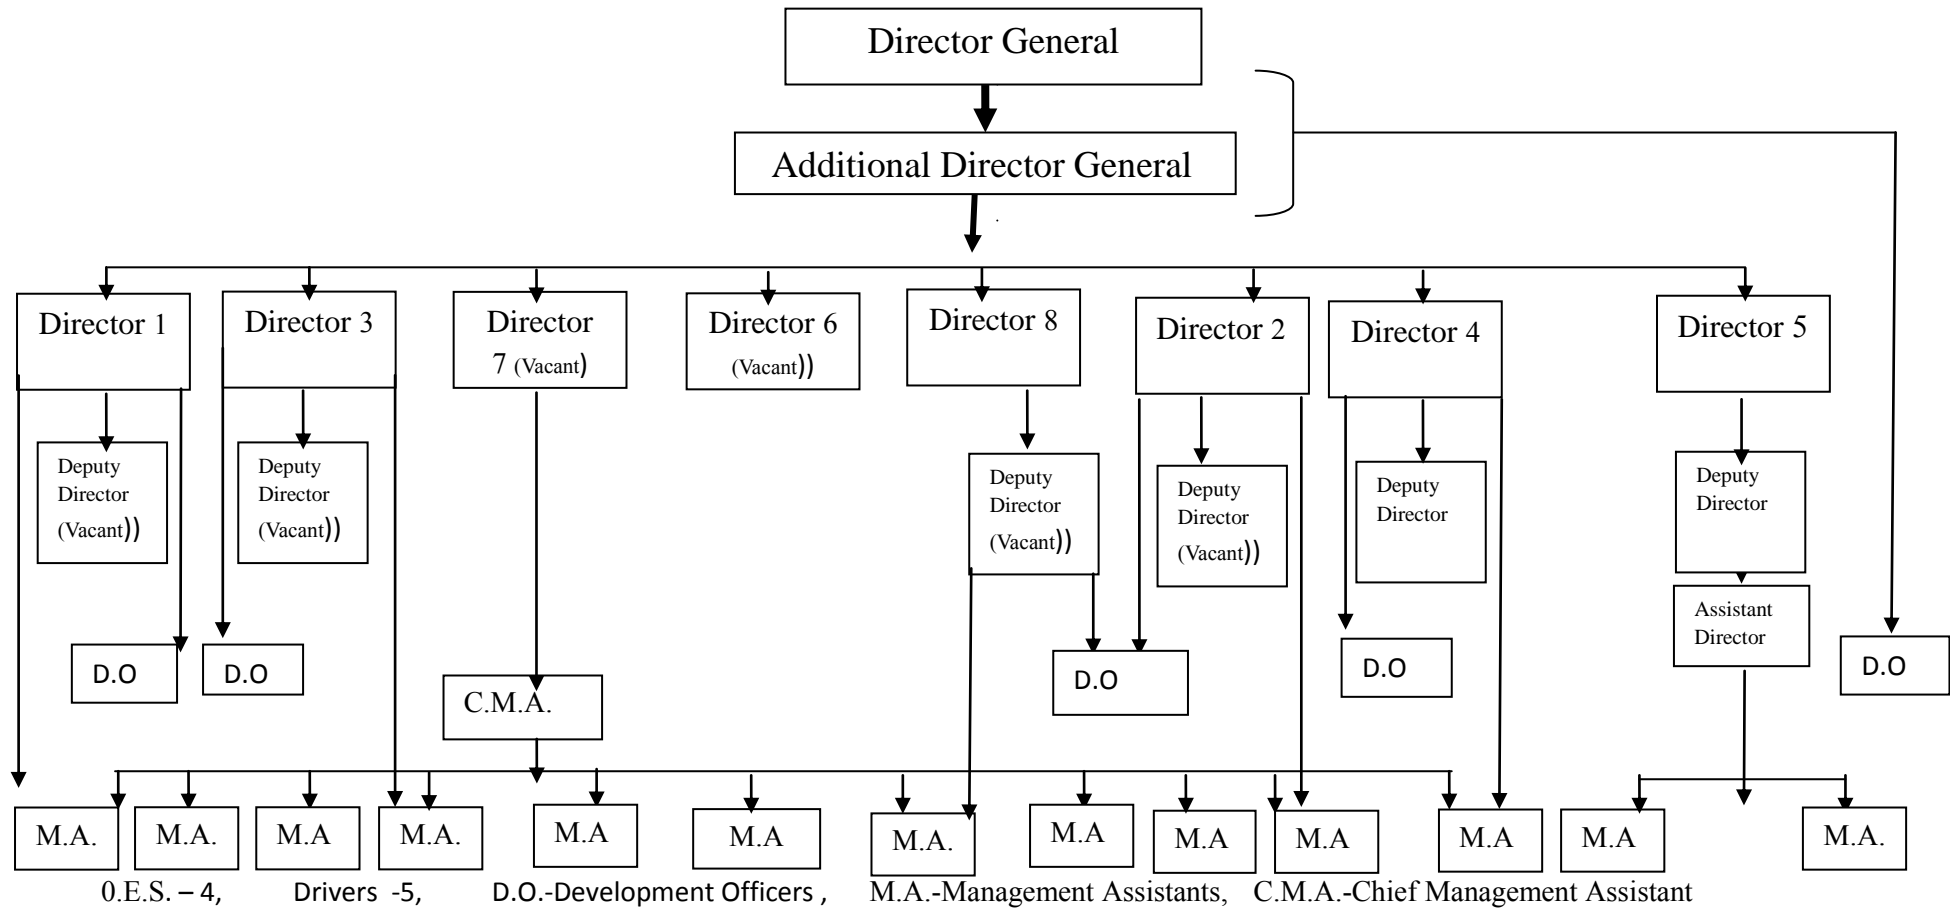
Director General

Additional Director General

Director 1

Director 3

Director 7 (Vacant)

Director 6 (Vacant))

Director 8

Director 2

Director 4

Director 5

Deputy Director (Vacant))

Deputy Director (Vacant))

Deputy Director (Vacant))

Deputy Director (Vacant))

Deputy Director

Deputy Director

Assistant Director

D.O

D.O

C.M.A.

D.O

D.O

D.O

M.A.

M.A.

M.A

M.A.

M.A

M.A

M.A.

M.A

M.A

M.A

M.A

M.A

M.A.

0.E.S. – 4, Drivers -5, D.O.-Development Officers , M.A.-Management Assistants, C.M.A.-Chief Management Assistant